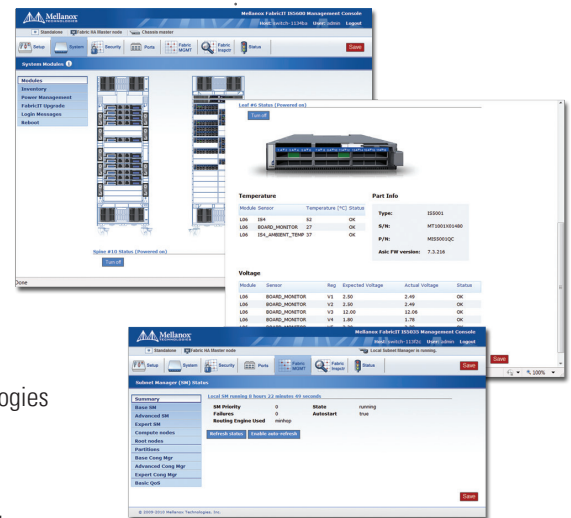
Mellanox TECHNOLOGIES

Mellanox FabricIT IS5600 Management Console

Host: switch-113f6a User: admin Logout

Standalone | FabricIT HA Master node | Chassis master

Setup | System | Security | Ports | Fabric MGMT | Fabric Inspct | Status

Save

System Modules

Modules
Inventory
Power Management
FabricIT Upgrade
Login Messages
Reboot

Spine #10 Status (Powered on)

Turn off

Done

Leaf #6 Status (Powered on)

Turn off

Temperature

| Module | Sensor | Temperature [°C] | Status |
|---|---|---|---|
| L06 | IS4 | 62 | OK |
| L06 | BOARD_MONITOR | 27 | OK |
| L06 | IS4_AMBIENT_TEMP | 37 | OK |

Part Info

| | |
|---|---|
| Type: | IS5001 |
| S/N: | MT1001X01480 |
| P/N: | MIS5001QC |
| Asic FW version: | 7.3.216 |

Voltage

| Module | Sensor | Reg | Expected Voltage | Actual Voltage | Status |
|---|---|---|---|---|---|
| L06 | BOARD_MONITOR | V1 | 2.50 | 2.49 | OK |
| L06 | BOARD_MONITOR | V2 | 2.50 | 2.49 | OK |
| L06 | BOARD_MONITOR | V3 | 12.00 | 12.06 | OK |
| L06 | BOARD_MONITOR | V4 | 1.80 | 1.78 | OK |

Mellanox TECHNOLOGIES

Mellanox FabricIT IS5035 Management Console

Host: switch-113f2c User: admin Logout

Standalone | FabricIT HA Master node | Local Subnet Manager is running.

Setup | System | Security | Ports | Fabric MGMT | Fabric Inspct | Status

Save

Subnet Manager (SM) Status

Summary
Base SM
Advanced SM
Expert SM
Compute nodes
Root nodes
Partitions
Base Cong Mgr
Advanced Cong Mgr
Expert Cong Mgr
Basic QoS

Local SM running 0 hours 22 minutes 49 seconds

SM Priority 0 State running
Failures 0 Autostart true
Routing Engine Used minhop

Refresh states | Enable auto-refresh

Save

© 2009-2010 Mellanox Technologies, Inc.

Save

100%

ogies